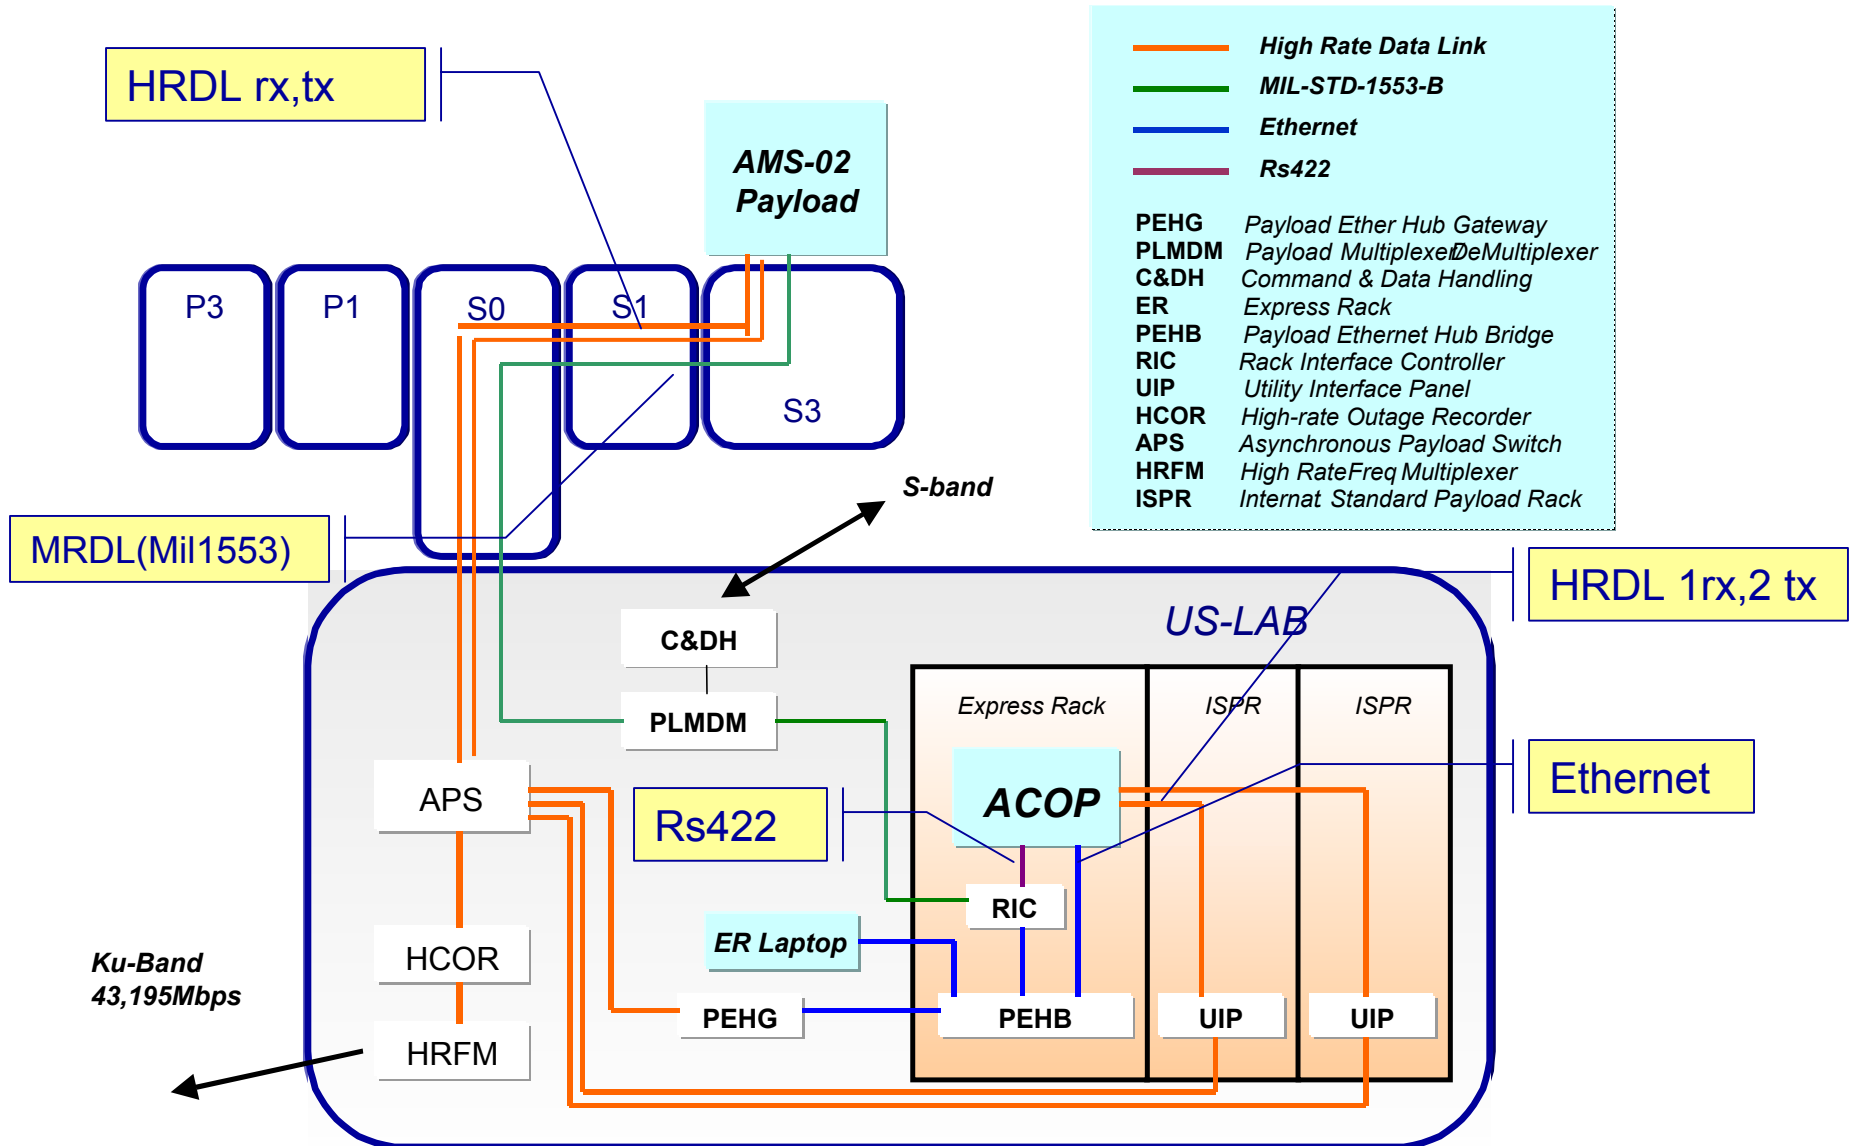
HRDL rx,tx

AMS-02 Payload

High Rate Data Link
MIL-STD-1553-B
Ethernet
Rs422

| | |
|---|---|
| PEHG | Payload Ether Hub Gateway |
| PLMDM | Payload Multiplexer DeMultiplexer |
| C&DH | Command & Data Handling |
| ER | Express Rack |
| PEHB | Payload Ethernet Hub Bridge |
| RIC | Rack Interface Controller |
| UIP | Utility Interface Panel |
| HCOR | High-rate Outage Recorder |
| APS | Asynchronous Payload Switch |
| HRFM | High RateFreq Multiplexer |
| ISPR | Internat Standard Payload Rack |

P3
P1
S0
S1
S3

S-band

MRDL(Mil1553)

HRDL 1rx,2 tx

US-LAB

C&DH
PLMDM
Express Rack
ISPR
ISPR
ACOP
Ethernet
APS
Rs422
RIC
ER Laptop
HCOR
Ku-Band 43,195Mbps
PEHG
PEHB
UIP
UIP
HRFM